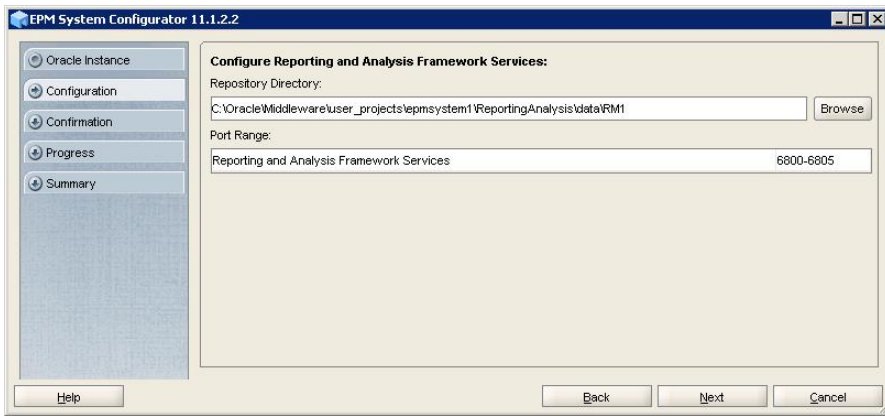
EPM System Configurator 11.1.2.2

Oracle Instance
Configuration
Confirmation
Progress
Summary

Configure Reporting and Analysis Framework Services:
Repository Directory:
C:\Oracle\Middleware\user_projects\epmsystem1\ReportingAnalysis\data\RM1
Browse
Port Range:

| Reporting and Analysis Framework Services | 6800-6805 |
|---|---|

Help
Back
Next
Cancel